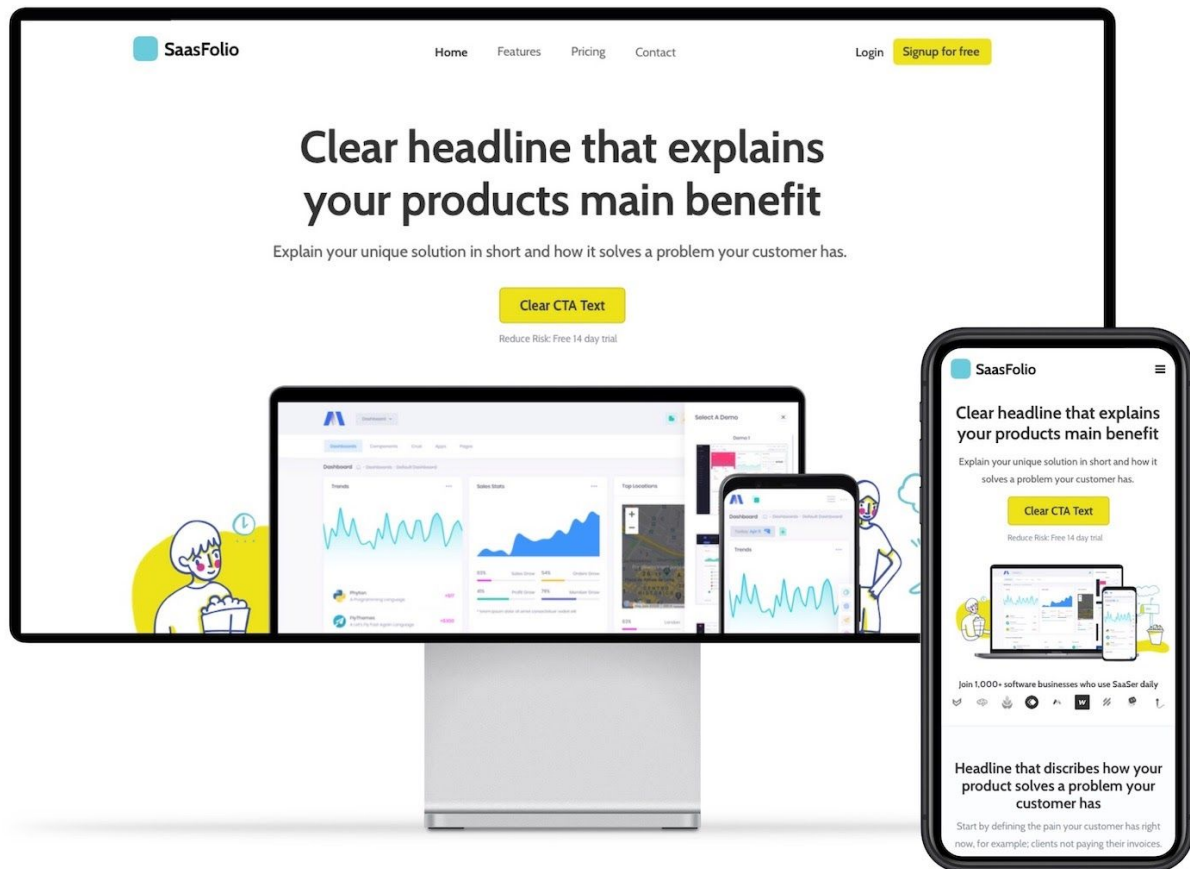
SaasFolio

Home Features Pricing Contact

Login Signup for free

Clear headline that explains your products main benefit

Explain your unique solution in short and how it solves a problem your customer has.

Clear CTA Text

Reduce Risk: Free 14 day trial

Dashboard

Select A Demo

Trends

Sales Stats

Top Locations

Python

Trends

SaasFolio

Clear headline that explains your products main benefit

Explain your unique solution in short and how it solves a problem your customer has.

Clear CTA Text

Reduce Risk: Free 14 day trial

Join 1,000+ software businesses who use SaaSer daily

Headline that discribes how your product solves a problem your customer has

Start by defining the pain your customer has right now, for example; clients not paying their invoices.